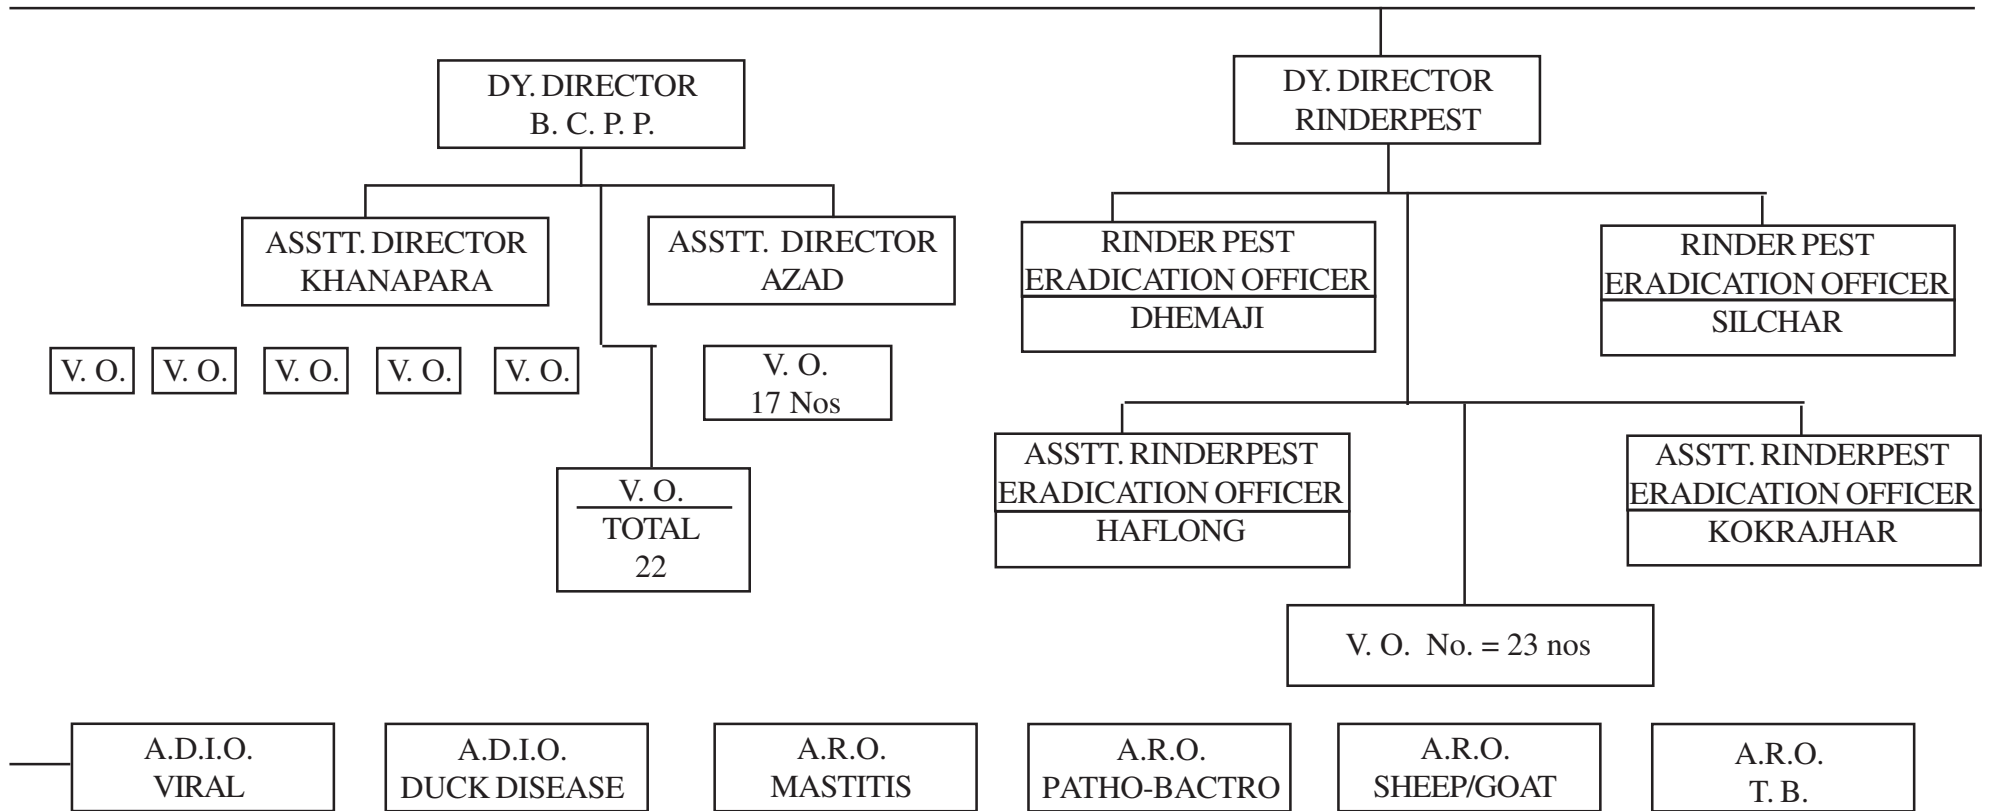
DY. DIRECTOR
B. C. P. P.

ASSTT. DIRECTOR
KHANAPARA

ASSTT. DIRECTOR
AZAD

V. O.

V. O.

V. O.

V. O.

V. O.

V. O.
17 Nos

V. O.
TOTAL
22

DY. DIRECTOR
RINDERPEST

RINDER PEST
ERADICATION OFFICER
DHEMAJI

RINDER PEST
ERADICATION OFFICER
SILCHAR

ASSTT. RINDERPEST
ERADICATION OFFICER
HAFLONG

ASSTT. RINDERPEST
ERADICATION OFFICER
KOKRAJHAR

V. O. No. = 23 nos

A.D.I.O.
VIRAL

A.D.I.O.
DUCK DISEASE

A.R.O.
MASTITIS

A.R.O.
PATHO-BACTRO

A.R.O.
SHEEP/GOAT

A.R.O.
T. B.